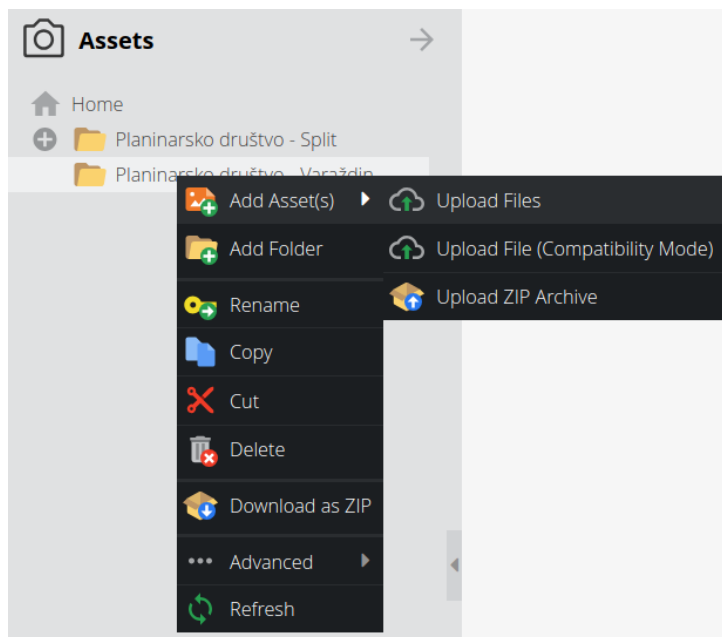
Assets

Home
Planinarsko društvo - Split
Planinarsko društvo - Varaždin

Add Asset(s)
Add Folder
Rename
Copy
Cut
Delete
Download as ZIP
Advanced
Refresh

Upload Files
Upload File (Compatibility Mode)
Upload ZIP Archive